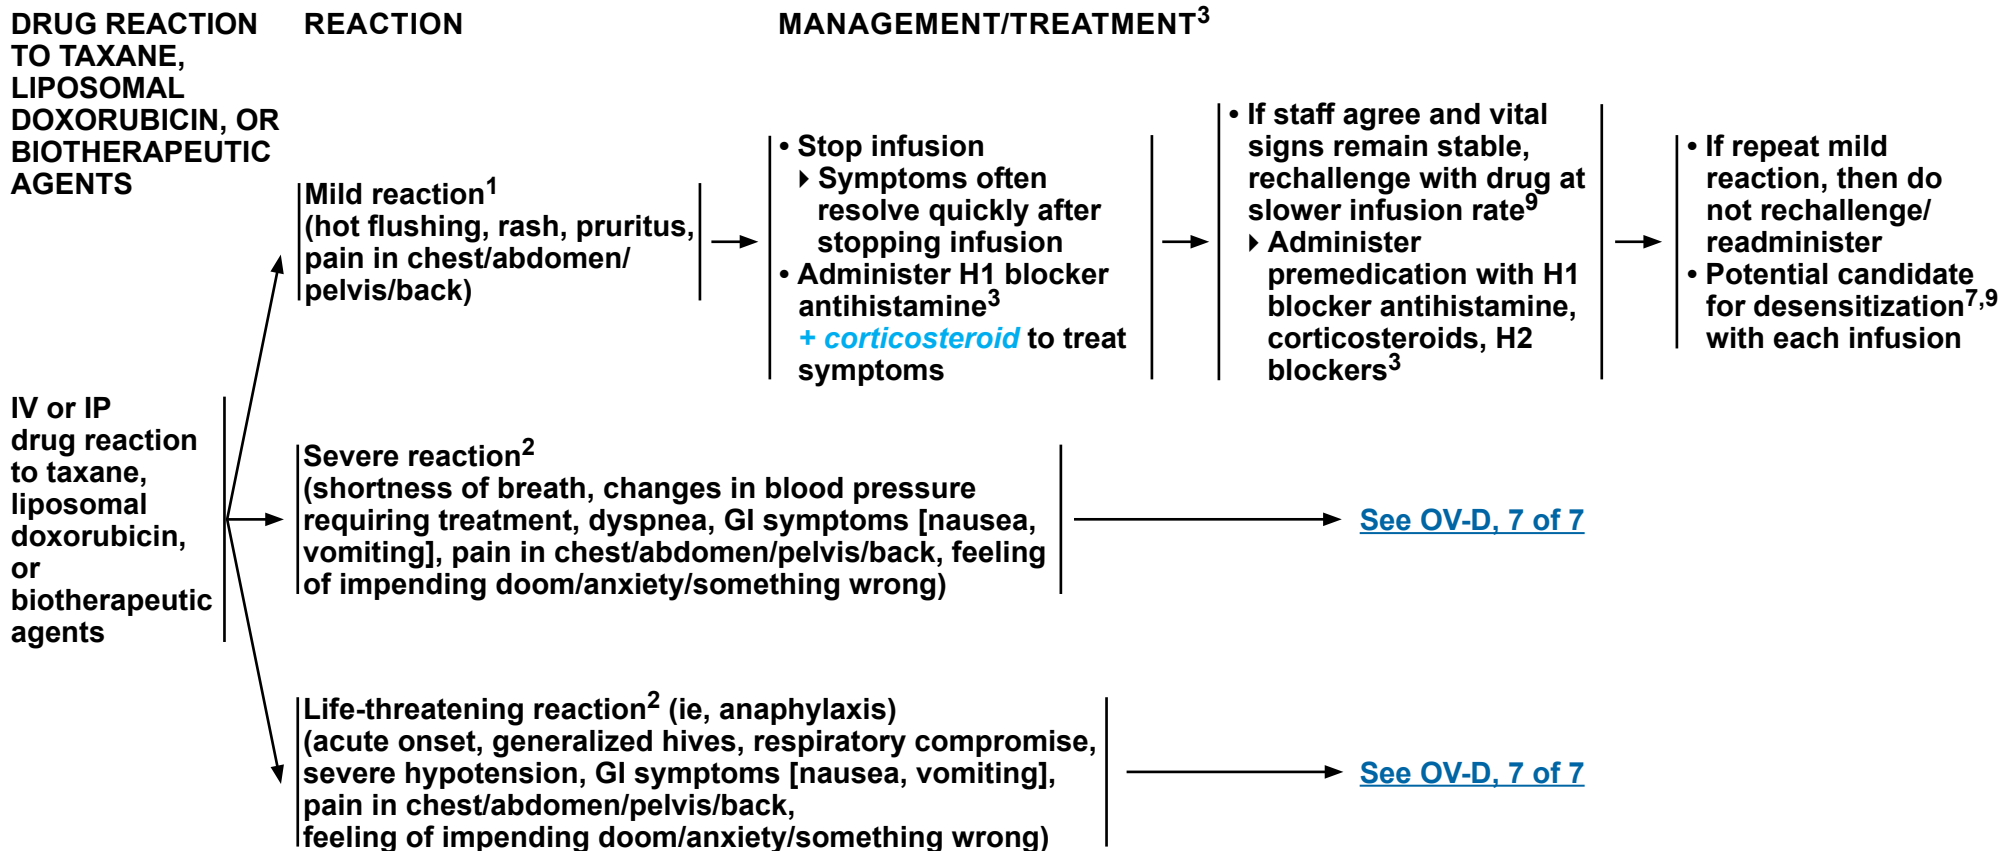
DRUG REACTION TO TAXANE, LIPOSOMAL DOXORUBICIN, OR BIOTHERAPEUTIC AGENTS

REACTION

MANAGEMENT/TREATMENT$^{3}$

IV or IP drug reaction to taxane, liposomal doxorubicin, or biotherapeutic agents

Mild reaction$^{1}$ (hot flushing, rash, pruritus, pain in chest/abdomen/pelvis/back)

• Stop infusion
‣ Symptoms often resolve quickly after stopping infusion
• Administer H1 blocker antihistamine$^{3}$ + corticosteroid to treat symptoms

• If staff agree and vital signs remain stable, rechallenge with drug at slower infusion rate$^{9}$
‣ Administer premedication with H1 blocker antihistamine, corticosteroids, H2 blockers$^{3}$

• If repeat mild reaction, then do not rechallenge/readminister
• Potential candidate for desensitization$^{7,9}$ with each infusion

Severe reaction$^{2}$ (shortness of breath, changes in blood pressure requiring treatment, dyspnea, GI symptoms [nausea, vomiting], pain in chest/abdomen/pelvis/back, feeling of impending doom/anxiety/something wrong)

See OV-D, 7 of 7

Life-threatening reaction$^{2}$ (ie, anaphylaxis) (acute onset, generalized hives, respiratory compromise, severe hypotension, GI symptoms [nausea, vomiting], pain in chest/abdomen/pelvis/back, feeling of impending doom/anxiety/something wrong)

See OV-D, 7 of 7